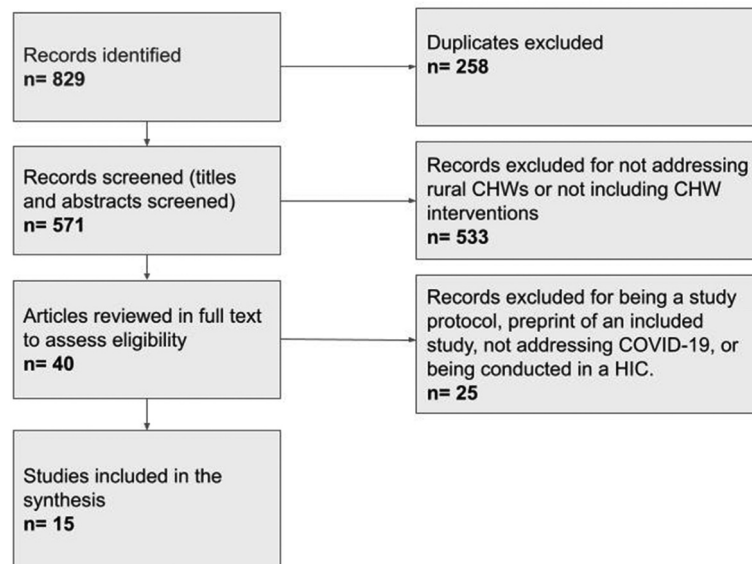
Records identified
n= 829

Duplicates excluded
n= 258

Records screened (titles and abstracts screened)
n= 571

Records excluded for not addressing rural CHWs or not including CHW interventions
n= 533

Articles reviewed in full text to assess eligibility
n= 40

Records excluded for being a study protocol, preprint of an included study, not addressing COVID-19, or being conducted in a HIC.
n= 25

Studies included in the synthesis
n= 15